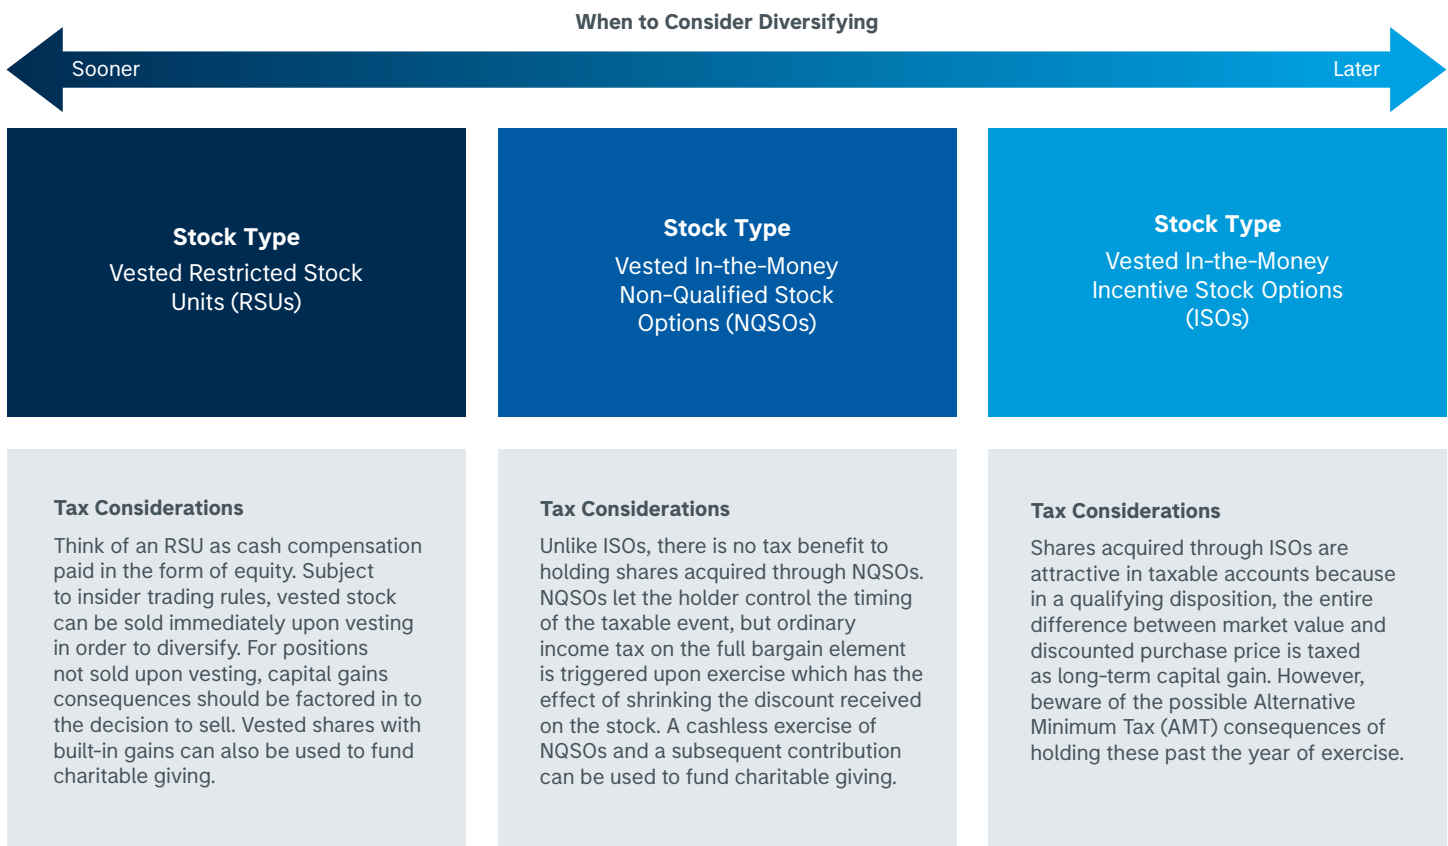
When to Consider Diversifying

Sooner

Later

Stock Type
Vested Restricted Stock Units (RSUs)

Stock Type
Vested In-the-Money Non-Qualified Stock Options (NQSOs)

Stock Type
Vested In-the-Money Incentive Stock Options (ISOs)

Tax Considerations
Think of an RSU as cash compensation paid in the form of equity. Subject to insider trading rules, vested stock can be sold immediately upon vesting in order to diversify. For positions not sold upon vesting, capital gains consequences should be factored in to the decision to sell. Vested shares with built-in gains can also be used to fund charitable giving.

Tax Considerations
Unlike ISOs, there is no tax benefit to holding shares acquired through NQSOs. NQSOs let the holder control the timing of the taxable event, but ordinary income tax on the full bargain element is triggered upon exercise which has the effect of shrinking the discount received on the stock. A cashless exercise of NQSOs and a subsequent contribution can be used to fund charitable giving.

Tax Considerations
Shares acquired through ISOs are attractive in taxable accounts because in a qualifying disposition, the entire difference between market value and discounted purchase price is taxed as long-term capital gain. However, beware of the possible Alternative Minimum Tax (AMT) consequences of holding these past the year of exercise.